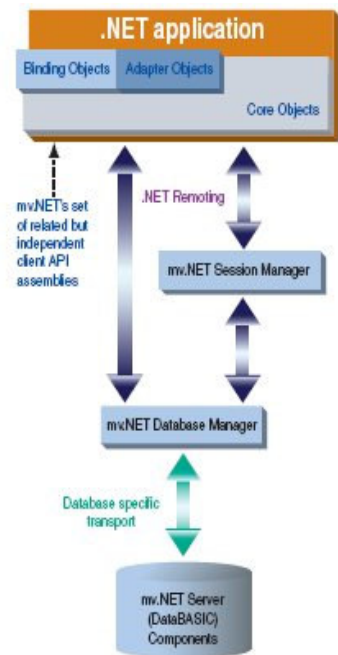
.NET application

Binding Objects

Adapter Objects

Core Objects

mv.NET's set of related but independent client API assemblies

.NET Remoting

mv.NET Session Manager

mv.NET Database Manager

Database specific transport

mv.NET Server (DataBASIC) Components